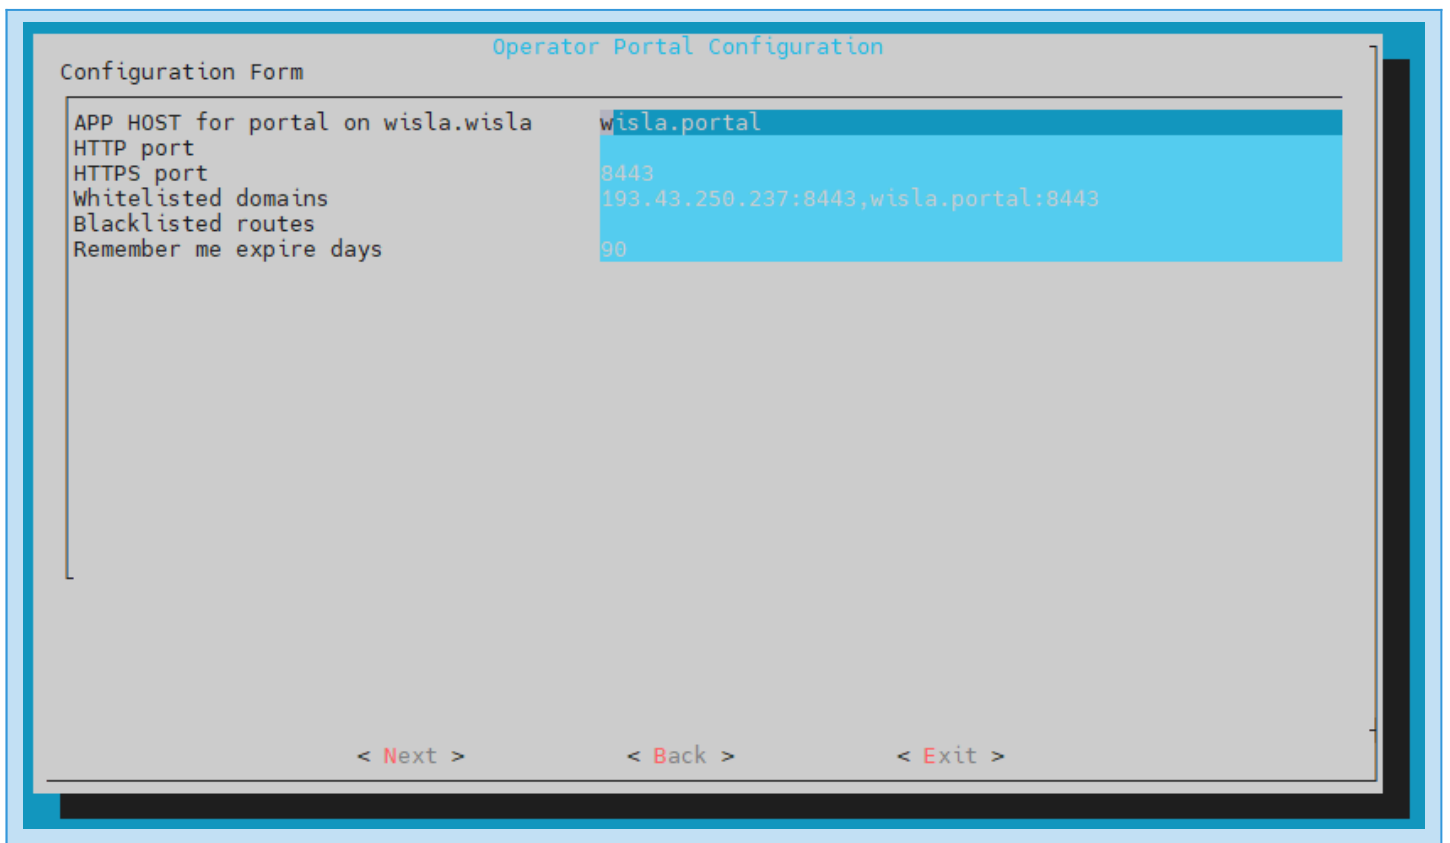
Operator Portal Configuration

Configuration Form

| | |
|---|---|
| APP HOST for portal on wisla.wisla | wisla.portal |
| HTTP port | |
| HTTPS port | 8443 |
| Whitelisted domains | 193.43.250.237:8443,wisla.portal:8443 |
| Blacklisted routes | |
| Remember me expire days | 90 |

< Next >    < Back >    < Exit >